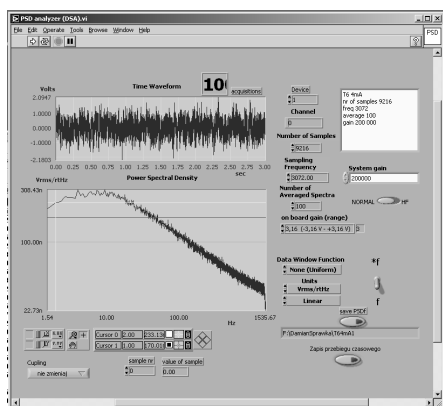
PSD analyzer (DSA).vi
File Edit Operate Tools Browse Window Help
PSD

Volts
Time Waveform
10
acquisitions
2.0947
1.0000
0.0000
-1.0000
-2.1603
0.00 0.25 0.50 0.75 1.00 1.25 1.50 1.75 2.00 2.25 2.50 2.75 3.00
sec

Device
3
Channel
0
Number of Samples
9216
Sampling Frequency
3072.00
Number of Averaged Spectra
100
on board gain (range)
3.16 (-3.16 V - +3.16 V) 3

T6 4mA
nr of samples 9216
freq 3072
average 100
gain 200 000

System gain
200000
NORMAL HP

Vrms/rtHz
Power Spectral Density
308.43n
100.00n
22.73n
1.54
10.00
100.00
1535.67
Hz

Data Window Function
None (Uniform)
Units
Vrms/rtHz
Linear
*f
f

save PSDf
F:\Damian\Sprawka\T6\4mA

Zapis przebiegu czasowego

Cursor 0 2.00 233.13
Cursor 1 1.00 170.01

Cupling
nie zmieniaj
sample nr
0
value of sample
0.00